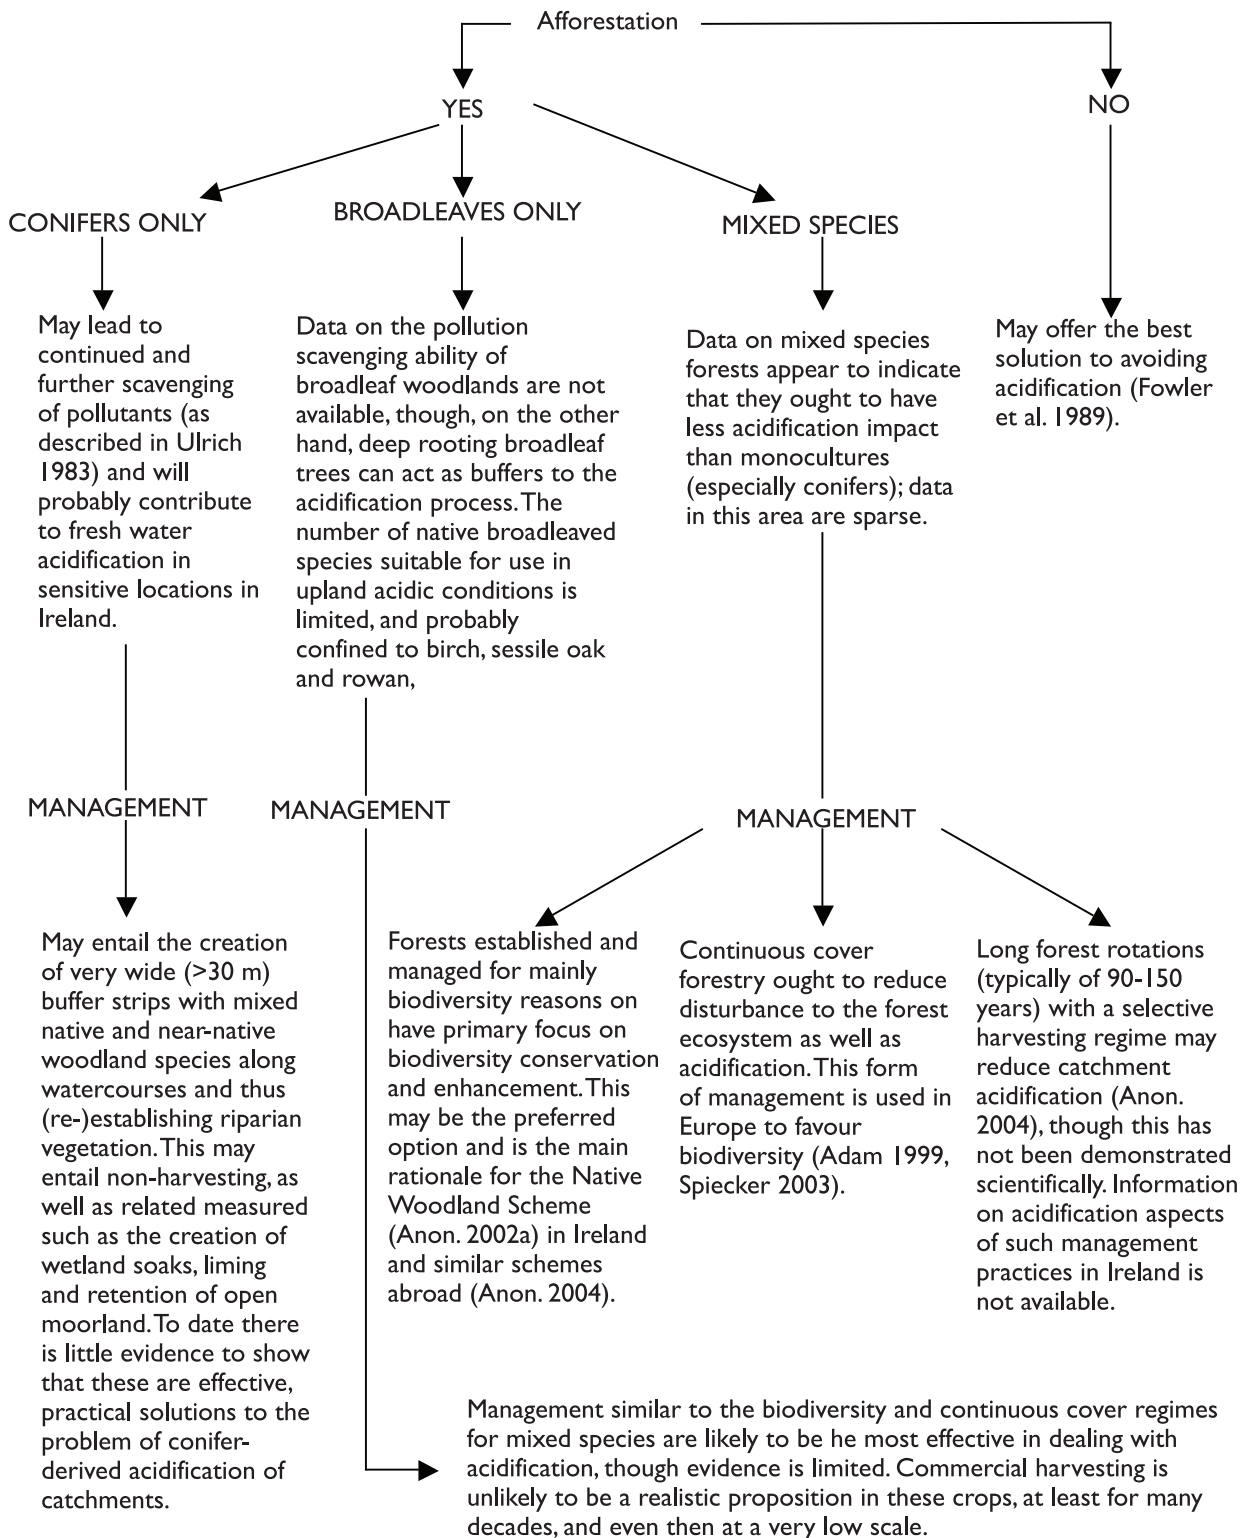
Afforestation

YES

NO

CONIFERS ONLY

BROADLEAVES ONLY

MIXED SPECIES

May lead to continued and further scavenging of pollutants (as described in Ulrich 1983) and will probably contribute to fresh water acidification in sensitive locations in Ireland.

Data on the pollution scavenging ability of broadleaf woodlands are not available, though, on the other hand, deep rooting broadleaf trees can act as buffers to the acidification process. The number of native broadleaved species suitable for use in upland acidic conditions is limited, and probably confined to birch, sessile oak and rowan,

Data on mixed species forests appear to indicate that they ought to have less acidification impact than monocultures (especially conifers); data in this area are sparse.

May offer the best solution to avoiding acidification (Fowler et al. 1989).

MANAGEMENT

MANAGEMENT

MANAGEMENT

May entail the creation of very wide (>30 m) buffer strips with mixed native and near-native woodland species along watercourses and thus (re-)establishing riparian vegetation. This may entail non-harvesting, as well as related measured such as the creation of wetland soaks, liming and retention of open moorland. To date there is little evidence to show that these are effective, practical solutions to the problem of conifer-derived acidification of catchments.

Forests established and managed for mainly biodiversity reasons on have primary focus on biodiversity conservation and enhancement. This may be the preferred option and is the main rationale for the Native Woodland Scheme (Anon. 2002a) in Ireland and similar schemes abroad (Anon. 2004).

Continuous cover forestry ought to reduce disturbance to the forest ecosystem as well as acidification. This form of management is used in Europe to favour biodiversity (Adam 1999, Spiecker 2003).

Long forest rotations (typically of 90-150 years) with a selective harvesting regime may reduce catchment acidification (Anon. 2004), though this has not been demonstrated scientifically. Information on acidification aspects of such management practices in Ireland is not available.

Management similar to the biodiversity and continuous cover regimes for mixed species are likely to be he most effective in dealing with acidification, though evidence is limited. Commercial harvesting is unlikely to be a realistic proposition in these crops, at least for many decades, and even then at a very low scale.